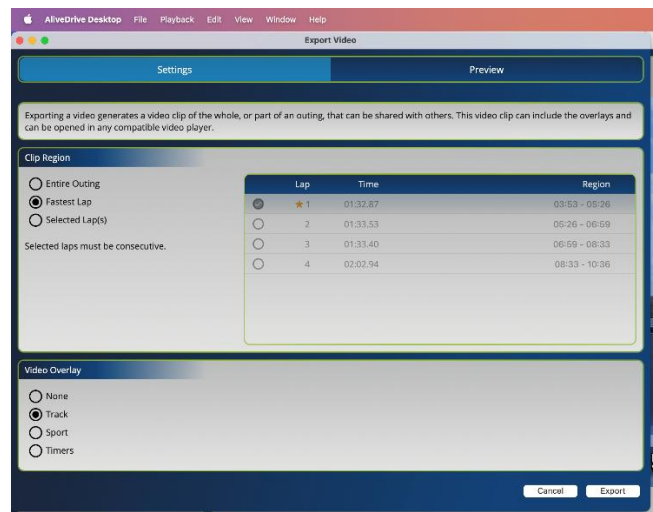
AliveDrive Desktop File Playback Edit View Window Help

Export Video

Settings

Preview

Exporting a video generates a video clip of the whole, or part of an outing, that can be shared with others. This video clip can include the overlays and can be opened in any compatible video player.

Clip Region

Entire Outing
Fastest Lap
Selected Lap(s)

Selected laps must be consecutive.

| | Lap | Time | Region |
|---|---|---|---|
| | ★ 1 | 01:32.87 | 03:53 - 05:26 |
| | 2 | 01:33.53 | 05:26 - 06:59 |
| | 3 | 01:33.40 | 06:59 - 08:33 |
| | 4 | 02:02.94 | 08:33 - 10:36 |

Video Overlay

None
Track
Sport
Timers

Cancel
Export